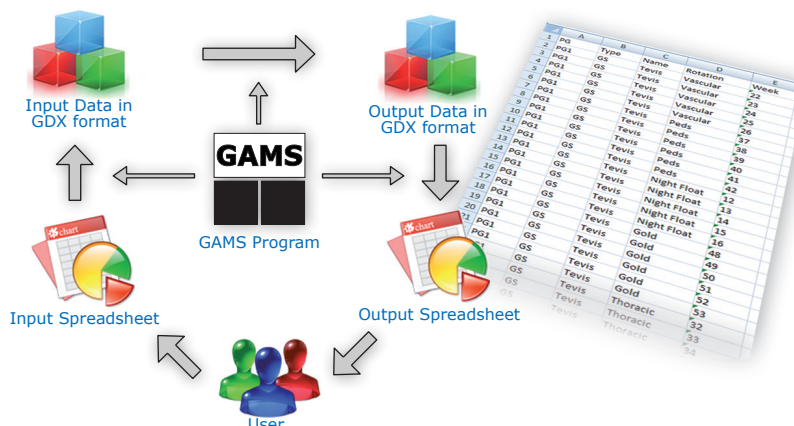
Input Data in GDX format

Output Data in GDX format

GAMS

GAMS Program

chart

Input Spreadsheet

chart

Output Spreadsheet

User

| | A | B | C | D | E |
|---|---|---|---|---|---|
| 1 | PG | Type | Name | Rotation | Week |
| 2 | PG1 | GS | Tevis | Vascular | 22 |
| 3 | PG1 | GS | Tevis | Vascular | 23 |
| 4 | PG1 | GS | Tevis | Vascular | 24 |
| 5 | PG1 | GS | Tevis | Vascular | 25 |
| 6 | PG1 | GS | Tevis | Peds | 26 |
| 7 | PG1 | GS | Tevis | Peds | 37 |
| 8 | PG1 | GS | Tevis | Peds | 38 |
| 9 | PG1 | GS | Tevis | Peds | 39 |
| 10 | PG1 | GS | Tevis | Peds | 40 |
| 11 | PG1 | GS | Tevis | Night Float | 41 |
| 12 | PG1 | GS | Tevis | Night Float | 42 |
| 13 | PG1 | GS | Tevis | Night Float | 12 |
| 14 | PG1 | GS | Tevis | Night Float | 13 |
| 15 | PG1 | GS | Tevis | Night Float | 14 |
| 16 | PG1 | GS | Tevis | Gold | 15 |
| 17 | PG1 | GS | Tevis | Gold | 16 |
| 18 | PG1 | GS | Tevis | Gold | 48 |
| 19 | PG1 | GS | Tevis | Gold | 49 |
| 20 | PG1 | GS | Tevis | Gold | 50 |
| 21 | PG1 | GS | Tevis | Gold | 51 |
| | | GS | Tevis | Thoracic | 52 |
| | | GS | Tevis | Thoracic | 53 |
| | | | | | 32 |
| | | | | | 33 |
| | | | | | 34 |